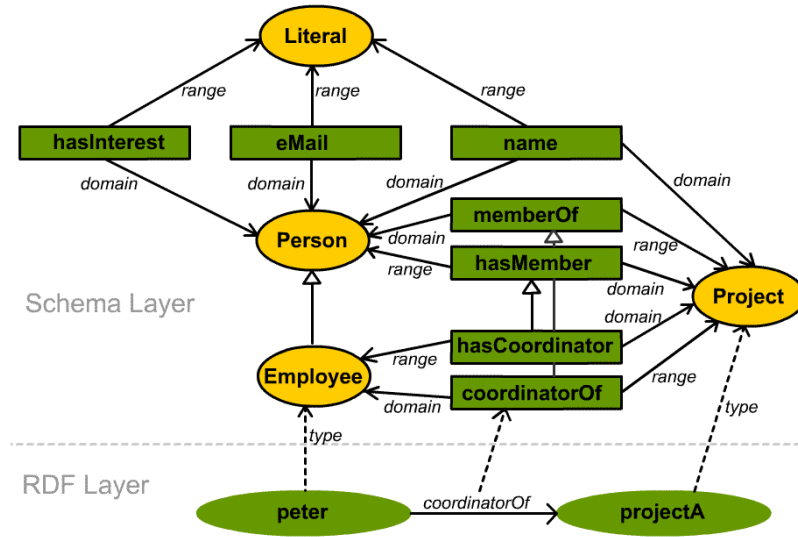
Literal

range

range

range

hasInterest

eMail

name

domain

domain

domain

domain

memberOf

Person

domain

range

range

hasMember

domain

Project

Schema Layer

domain

hasCoordinator

range

Employee

coordinatorOf

range

domain

type

type

RDF Layer

peter

coordinatorOf

projectA